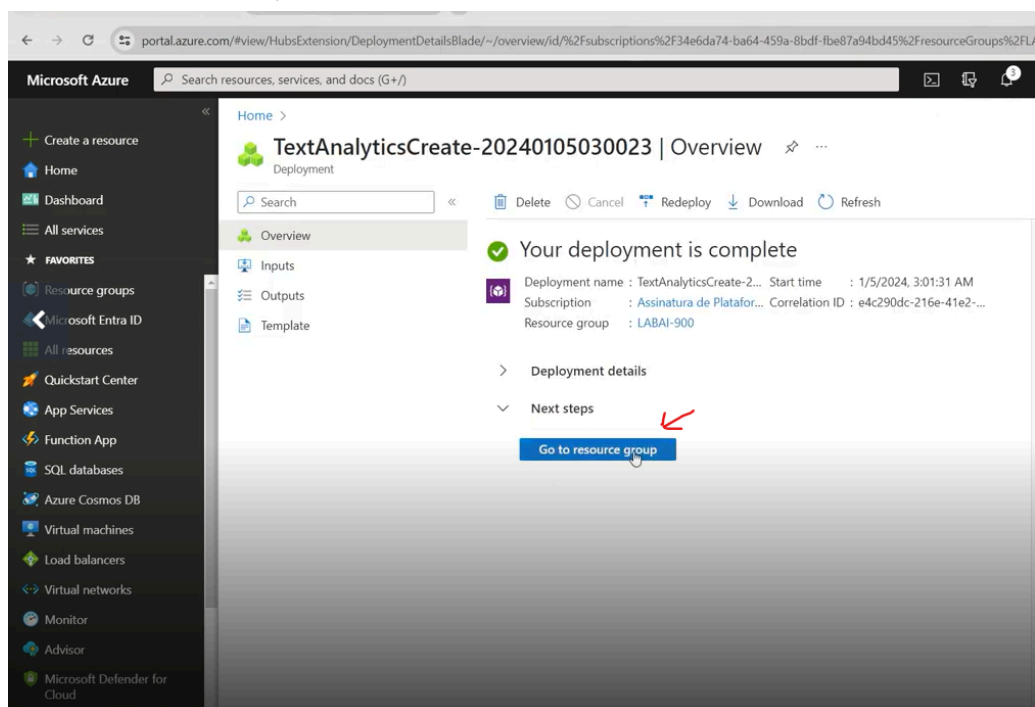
portal.azure.com/#view/HubsExtension/DeploymentDetailsBlade/~/overview/id/%2Fsubscriptions%2F34e6da74-ba64-459a-8bdf-fbe87a94bd45%2FresourceGroups%2FL

Microsoft Azure
Search resources, services, and docs (G+/)

Create a resource
Home
Dashboard
All services
FAVORITES
Resource groups
Microsoft Entra ID
All resources
Quickstart Center
App Services
Function App
SQL databases
Azure Cosmos DB
Virtual machines
Load balancers
Virtual networks
Monitor
Advisor
Microsoft Defender for Cloud

Home >
TextAnalyticsCreate-20240105030023 | Overview
Deployment

Search
Overview
Inputs
Outputs
Template

Delete Cancel Redeploy Download Refresh

Your deployment is complete

Deployment name : TextAnalyticsCreate-2... Start time : 1/5/2024, 3:01:31 AM
Subscription : Assinatura de Platafor... Correlation ID : e4c290dc-216e-41e2-...
Resource group : LABAI-900

Deployment details
Next steps
Go to resource group